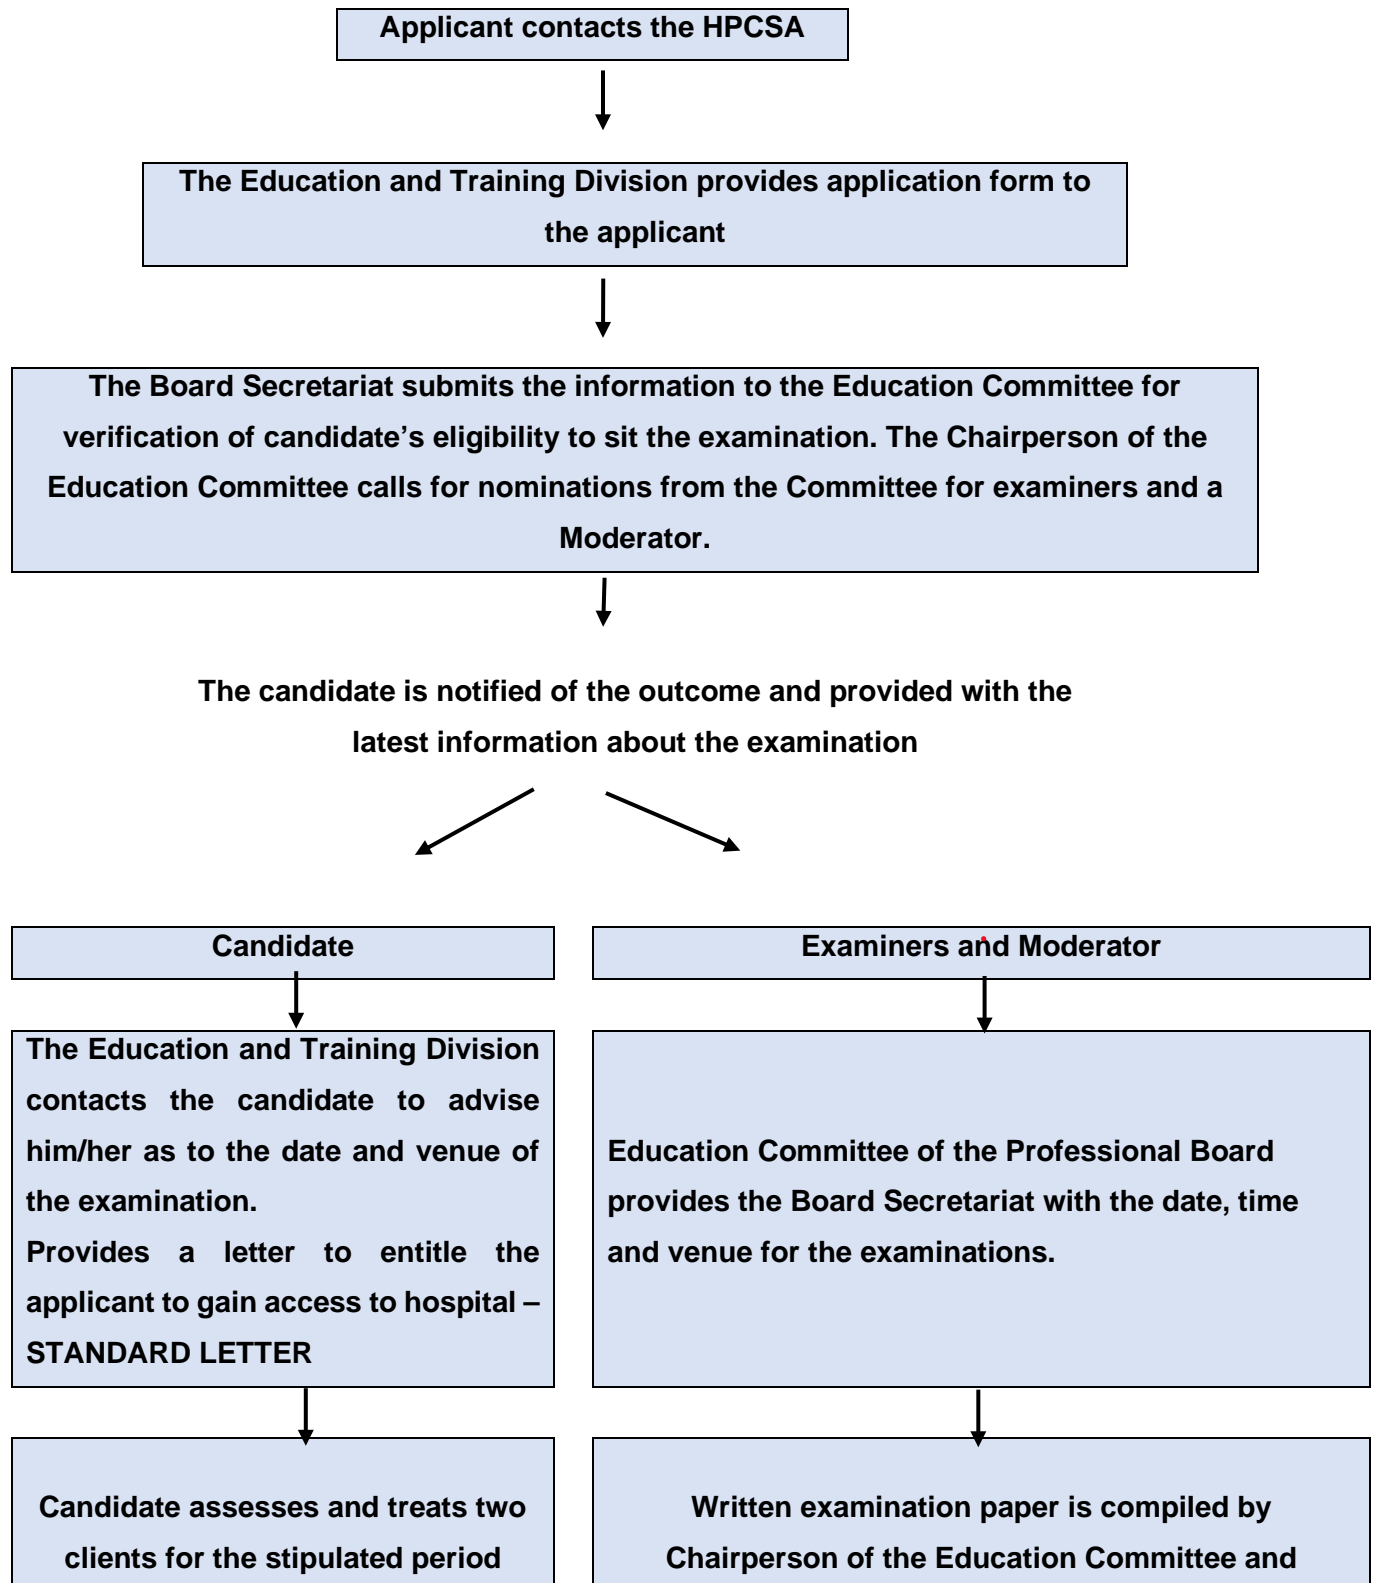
Applicant contacts the HPCSA

The Education and Training Division provides application form to the applicant

The Board Secretariat submits the information to the Education Committee for verification of candidate's eligibility to sit the examination. The Chairperson of the Education Committee calls for nominations from the Committee for examiners and a Moderator.

The candidate is notified of the outcome and provided with the latest information about the examination

Candidate

Examiners and Moderator

The Education and Training Division contacts the candidate to advise him/her as to the date and venue of the examination.
Provides a letter to entitle the applicant to gain access to hospital – STANDARD LETTER

Education Committee of the Professional Board provides the Board Secretariat with the date, time and venue for the examinations.

Candidate assesses and treats two clients for the stipulated period

Written examination paper is compiled by Chairperson of the Education Committee and